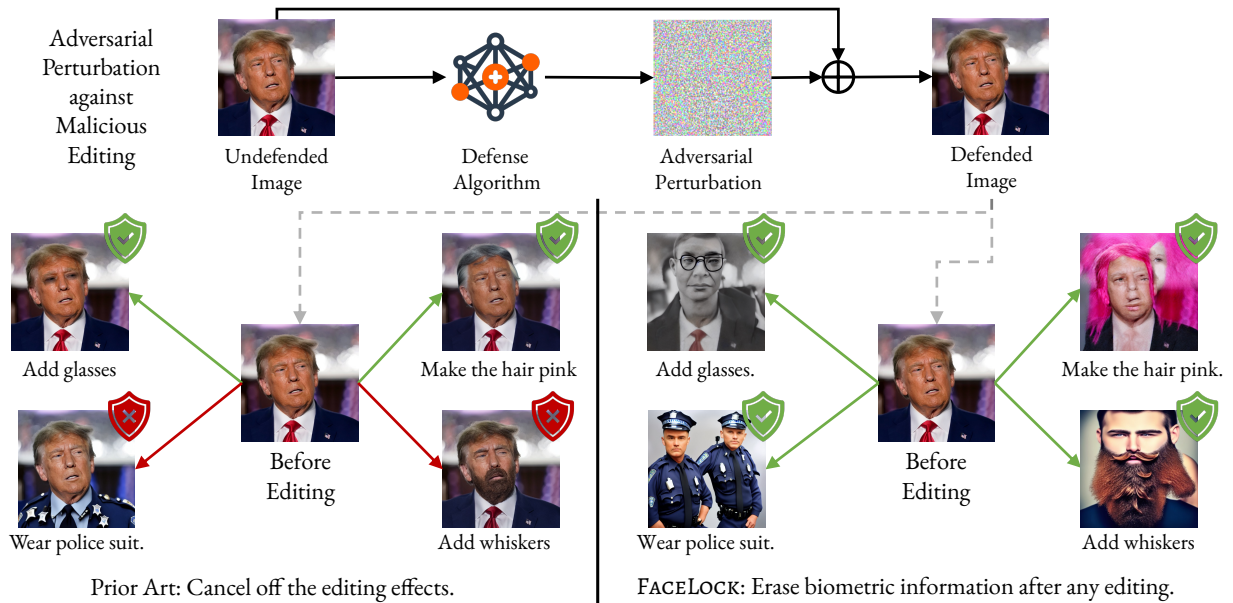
Adversarial Perturbation against Malicious Editing

Undefended Image

Defense Algorithm

Adversarial Perturbation

Defended Image

Add glasses

Make the hair pink

Before Editing

Wear police suit.

Add whiskers

Prior Art: Cancel off the editing effects.

Add glasses.

Make the hair pink.

Before Editing

Wear police suit.

Add whiskers

FaceLock: Erase biometric information after any editing.